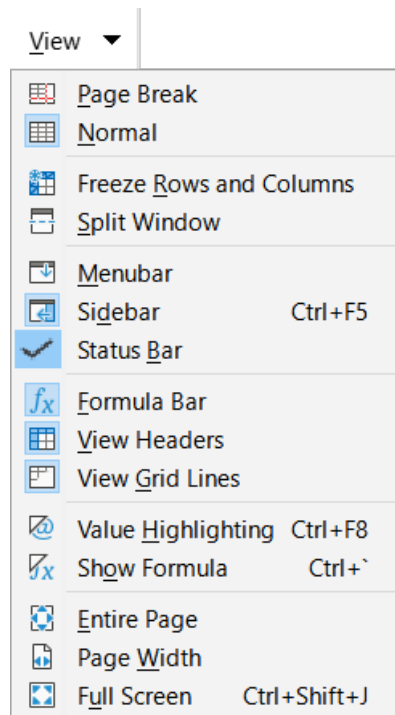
View

Page Break
Normal

Freeze Rows and Columns
Split Window

Menubar
Sidebar Ctrl+F5
Status Bar

Formula Bar
View Headers
View Grid Lines

Value Highlighting Ctrl+F8
Show Formula Ctrl+`

Entire Page
Page Width
Full Screen Ctrl+Shift+J